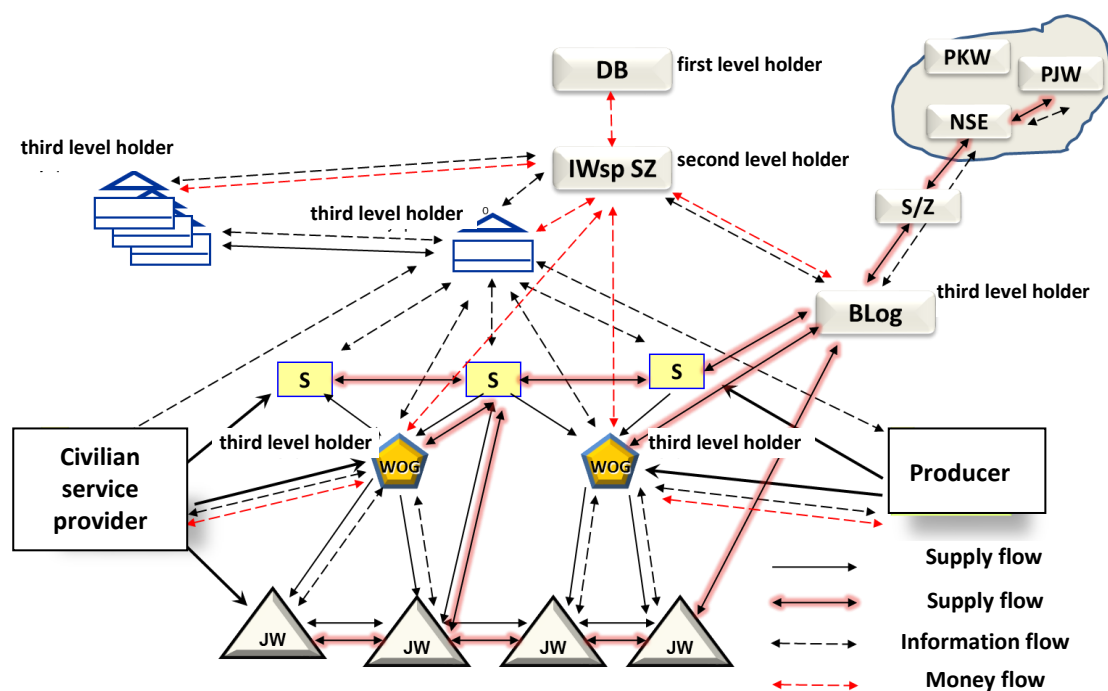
DB first level holder

PKW

PJW

NSE

third level holder

IWsp SZ second level holder

third level holder

S/Z

BLog third level holder

S

S

S

third level holder

WOG

WOG

third level holder

Civilian service provider

Producer

JW

JW

JW

JW

Supply flow

Supply flow

Information flow

Money flow